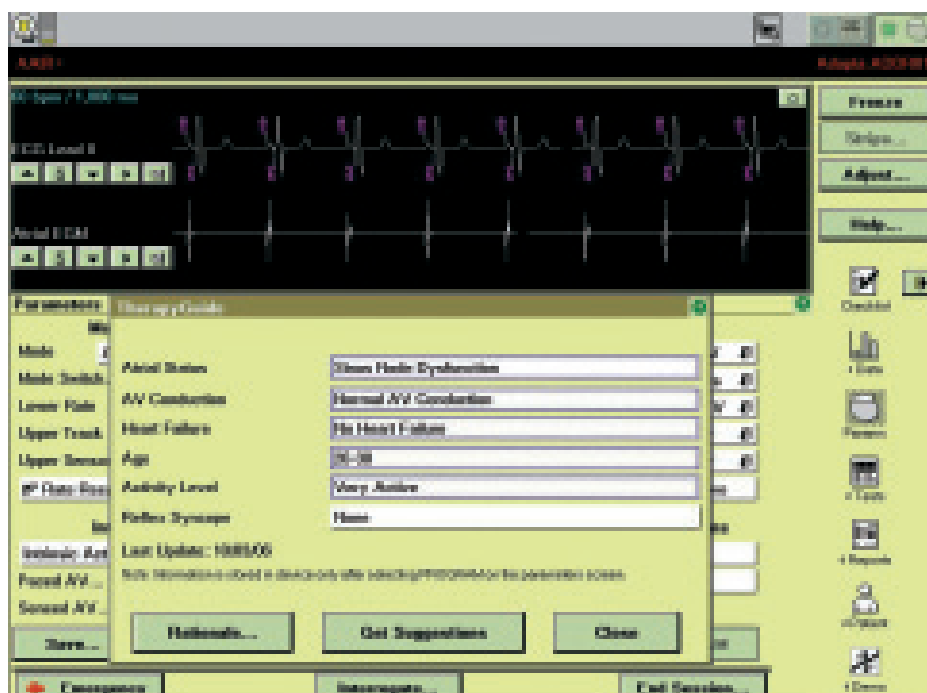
Freeze

Strips...

Adjust...

Help...

ECG Lead II

Atrial EGM

Parameters

Therapy Guide

Mode

Mode Switch

Lower Rate

Upper Track

Upper Sensor

Atrial Status Sinus Node Dysfunction

AV Conduction Normal AV Conduction

Heart Failure No Heart Failure

Age

Activity Level Very Active

Reflex Syncope None

Last Update: 10/05/05

Rationale...

Get Suggestions

Close

Save...

Emergency

Interrogate...

End Session...

Checklist

Data

Params

Tests

Reports

Session